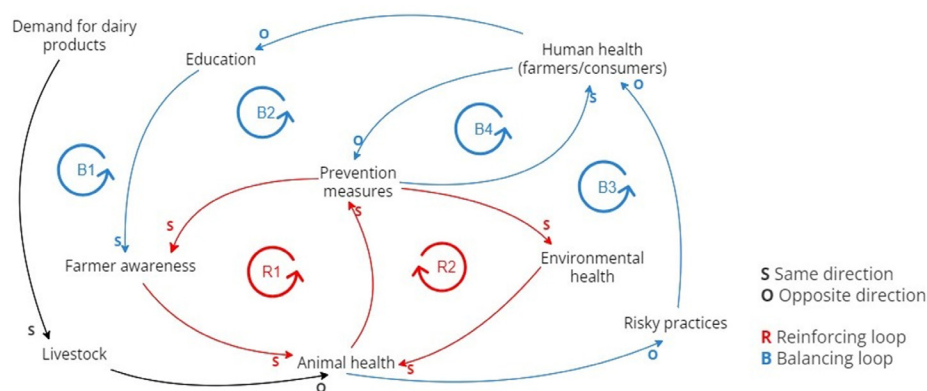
Demand for dairy products

Education

Human health (farmers/consumers)

O

B2

B4

O

S

B1

Prevention measures

B3

S

S

S

S

Farmer awareness

R1

R2

Environmental health

S

S Same direction
O Opposite direction

Risky practices

O

R Reinforcing loop
B Balancing loop

Livestock

S

Animal health

S

O

O